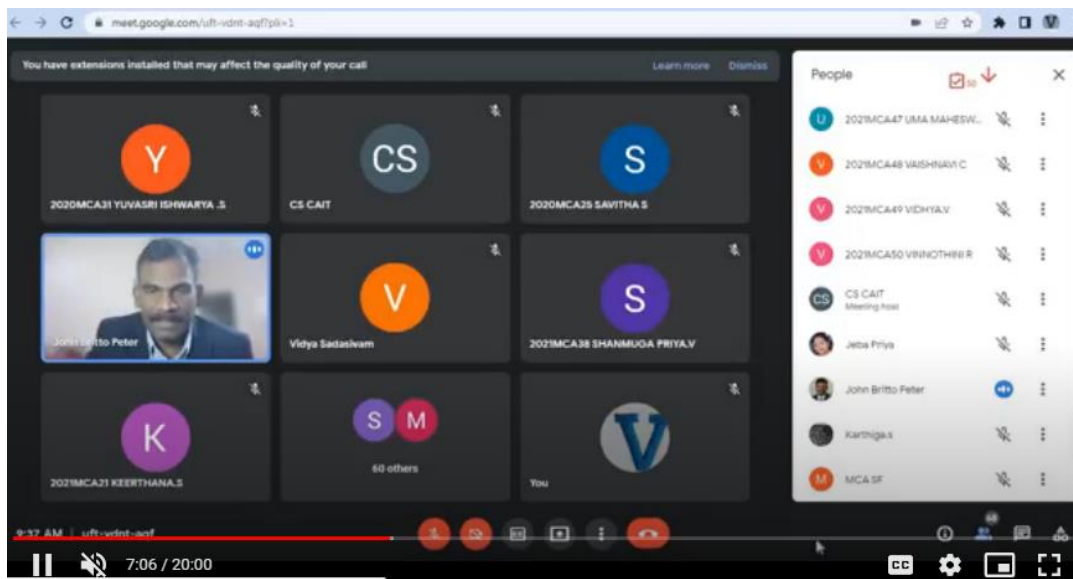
meet.google.com/uft-vdnt-aqf?pli=1

You have extensions installed that may affect the quality of your call

Learn more Dismiss

Y
2020MCA31 YUVASRI ISHWARYA .S

CS
CS CAIT

S
2020MCA25 SAVITHA S

John Britto Peter

V
Vidya Sadasivam

S
2021MCA38 SHANMUGA PRIYA.V

K
2021MCA21 KEERTHANA.S

S M
60 others

You

People

U 2021MCA47 UMA MAHESW...
V 2021MCA48 VAISHNAVI C
V 2021MCA49 VIDHYA.V
V 2021MCA50 VINNOTHINI R
CS CS CAIT
Meeting host
Jeba Priya
John Britto Peter
Karthiga.s
M MCA SF

9:37 AM | uft-vdnt-aqf

68

7:06 / 20:00

CC